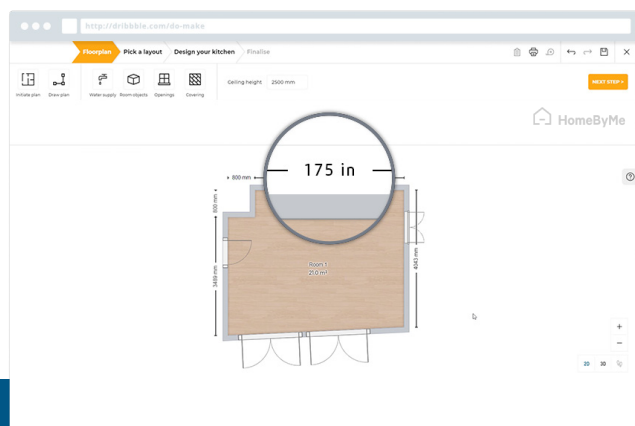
http://dribbble.com/do-make

Floorplan
Pick a layout
Design your kitchen
Finalise

NEXT STEP >

initiate plan
Draw plan
Water supply
Room objects
Openings
Covering

Ceiling height
2500 mm

HomeByMe

175 in

800 mm

600 mm

3489 mm

4345 mm

Room 1
21.0 m²

?

+
−

2D
3D